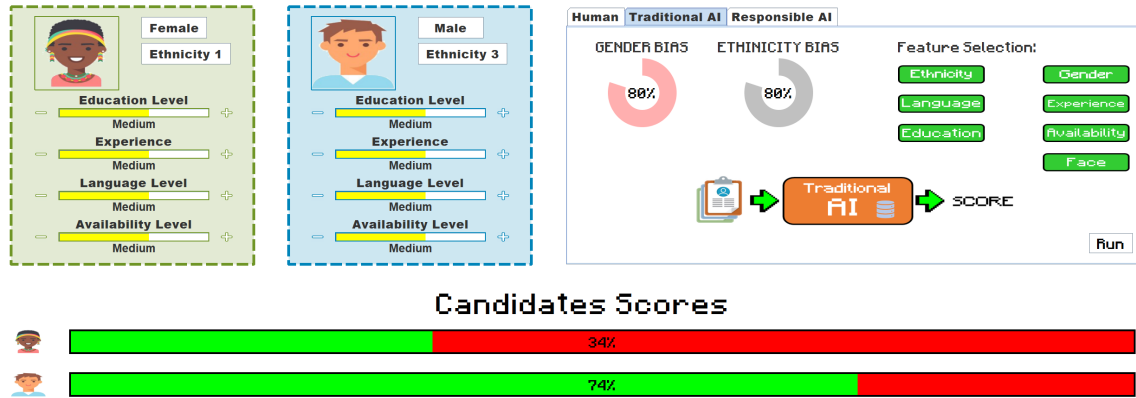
Female
Ethnicity 1
Education Level
Medium
Experience
Medium
Language Level
Medium
Availability Level
Medium

Male
Ethnicity 3
Education Level
Medium
Experience
Medium
Language Level
Medium
Availability Level
Medium

Human | Traditional AI | Responsible AI

GENDER BIAS
80%
ETHINICITY BIAS
80%

Feature Selection:
Ethnicity
Gender
Language
Experience
Education
Availability
Face

Traditional AI
SCORE
Run

Candidates Scores
34%
74%